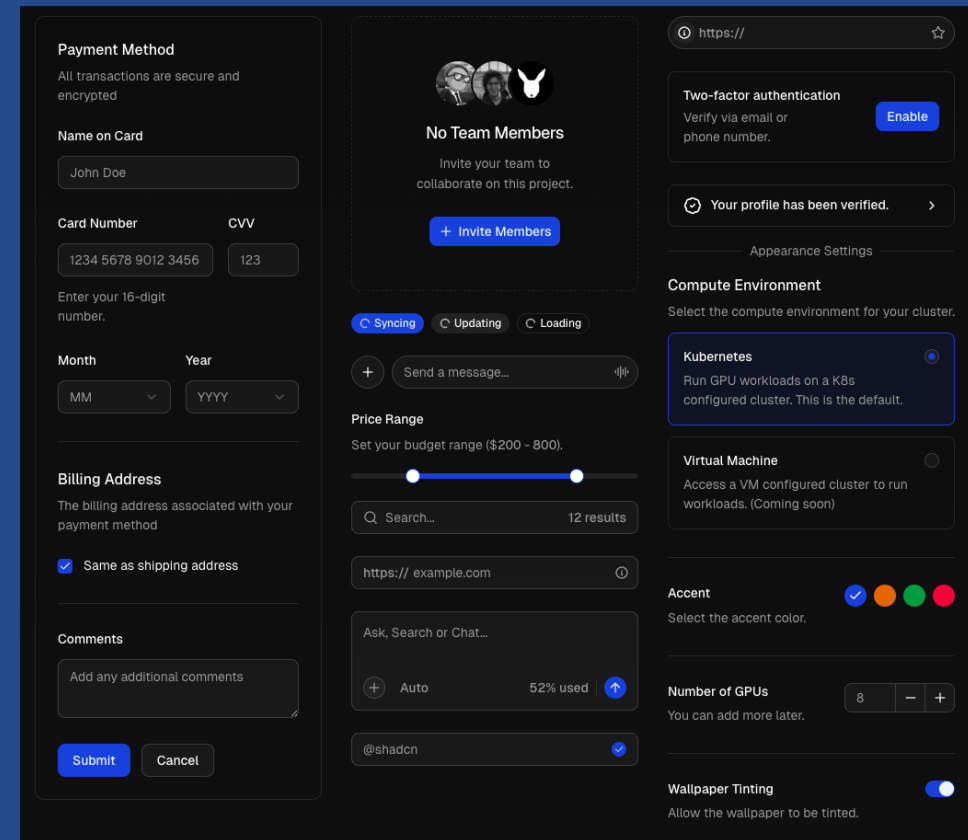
Payment Method

All transactions are secure and encrypted

Name on Card

John Doe

Card Number

1234 5678 9012 3456

CVV

123

Enter your 16-digit number.

Month

MM

Year

YYYY

Billing Address

The billing address associated with your payment method

Same as shipping address

Comments

Add any additional comments

Submit

Cancel

No Team Members

Invite your team to collaborate on this project.

+ Invite Members

Syncing

Updating

Loading

+

Send a message...

Price Range

Set your budget range ($200 - 800).

Search...

12 results

https://

example.com

Ask, Search or Chat...

+

Auto

52% used

@shadcn

https://

Two-factor authentication

Verify via email or phone number.

Enable

Your profile has been verified.

Appearance Settings

Compute Environment

Select the compute environment for your cluster.

Kubernetes

Run GPU workloads on a K8s configured cluster. This is the default.

Virtual Machine

Access a VM configured cluster to run workloads. (Coming soon)

Accent

Select the accent color.

Number of GPUs

You can add more later.

8

−

+

Wallpaper Tinting

Allow the wallpaper to be tinted.